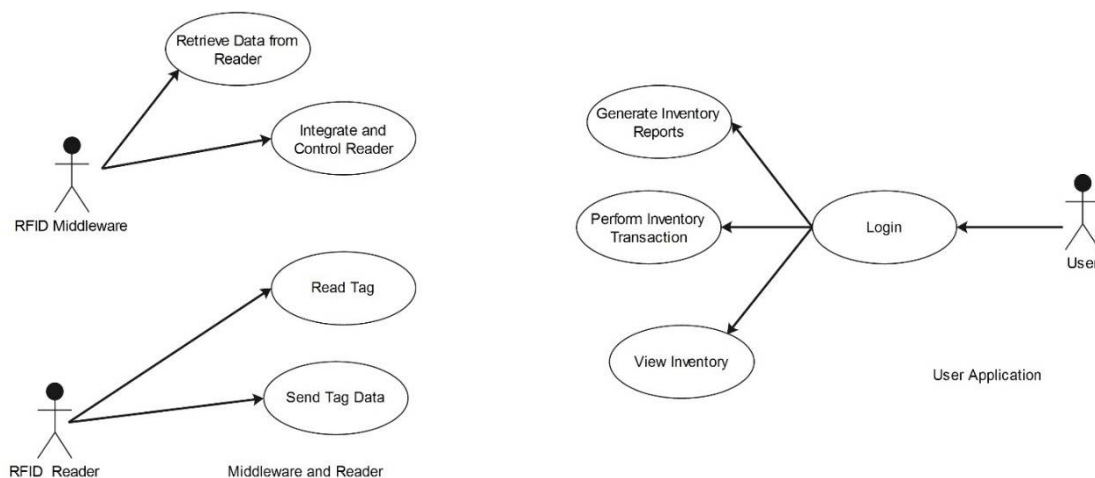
Retrieve Data from Reader

Integrate and Control Reader

RFID Middleware

Read Tag

Send Tag Data

RFID Reader

Middleware and Reader

Generate Inventory Reports

Perform Inventory Transaction

Login

User

View Inventory

User Application